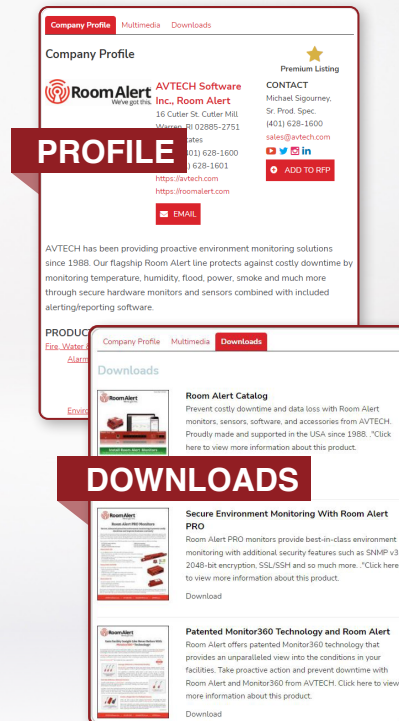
Company Profile | Multimedia | Downloads

Company Profile

Premium Listing

RoomAlert We've got this.

AVTECH Software Inc., Room Alert
16 Cutler St. Cutler Mill
Warren, RI 02885-2751
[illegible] States
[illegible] (401) 628-1600
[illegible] 628-1601
https://avtech.com
https://roomalert.com

EMAIL

CONTACT
Michael Sigourney, Sr. Prod. Spec.
(401) 628-1600
sales@avtech.com

ADD TO RFP

PROFILE

AVTECH has been providing proactive environment monitoring solutions since 1988. Our flagship Room Alert line protects against costly downtime by monitoring temperature, humidity, flood, power, smoke and much more through secure hardware monitors and sensors combined with included alerting/reporting software.

PRODUC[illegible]
Fire, Water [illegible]
Alarm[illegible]

Enviro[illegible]

Company Profile | Multimedia | Downloads

Downloads

Room Alert Catalog
Prevent costly downtime and data loss with Room Alert monitors, sensors, software, and accessories from AVTECH. Proudly made and supported in the USA since 1988. ..."Click here to view more information about this product.

DOWNLOADS

Secure Environment Monitoring With Room Alert PRO
Room Alert PRO monitors provide best-in-class environment monitoring with additional security features such as SNMP v3 2048-bit encryption, SSL/SSH and so much more. ..."Click here to view more information about this product.

Download

Patented Monitor360 Technology and Room Alert
Room Alert offers patented Monitor360 technology that provides an unparalleled view into the conditions in your facilities. Take proactive action and prevent downtime with Room Alert and Monitor360 from AVTECH. Click here to view more information about this product.

Download